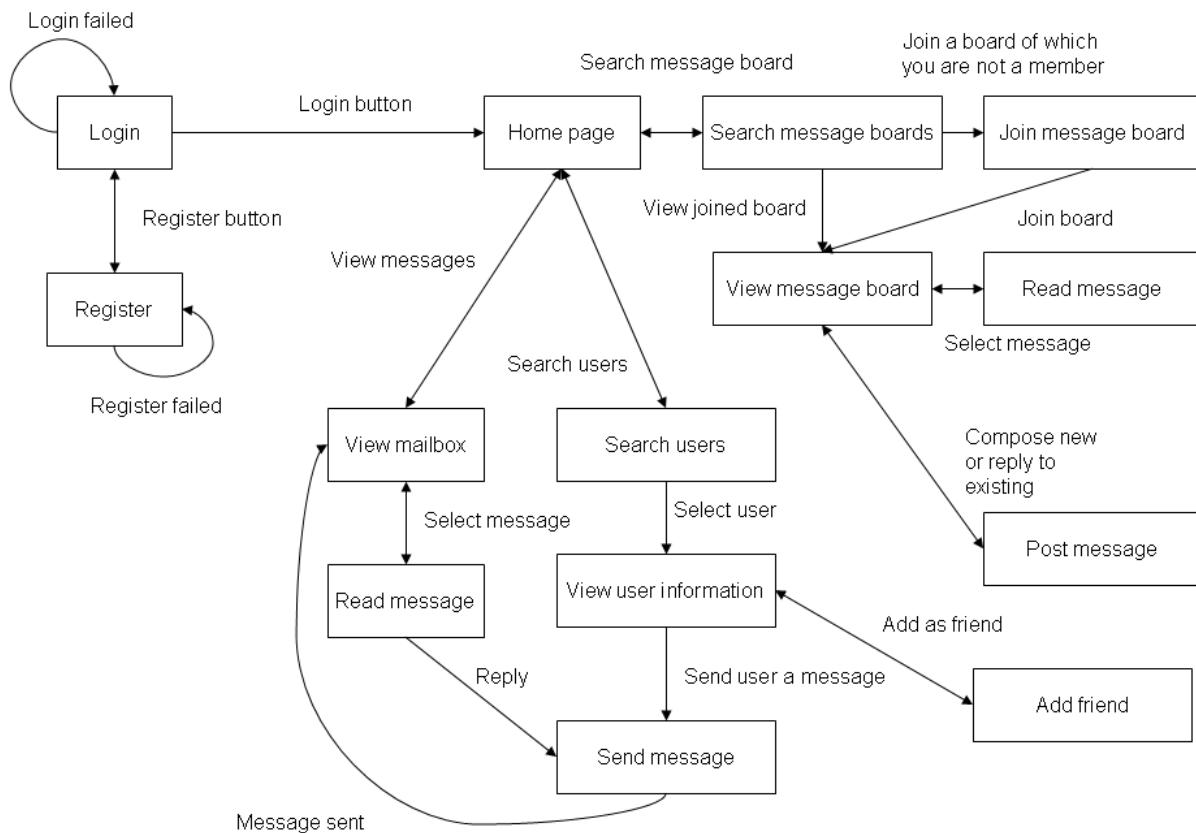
Login failed

Login

Login button

Home page

Search message board

Search message boards

Join a board of which you are not a member

Join message board

Register button

Register

Register failed

View messages

View joined board

Join board

View message board

Read message

Select message

Search users

View mailbox

Search users

Compose new or reply to existing

Select message

Select user

Post message

Read message

View user information

Add as friend

Reply

Send user a message

Add friend

Send message

Message sent